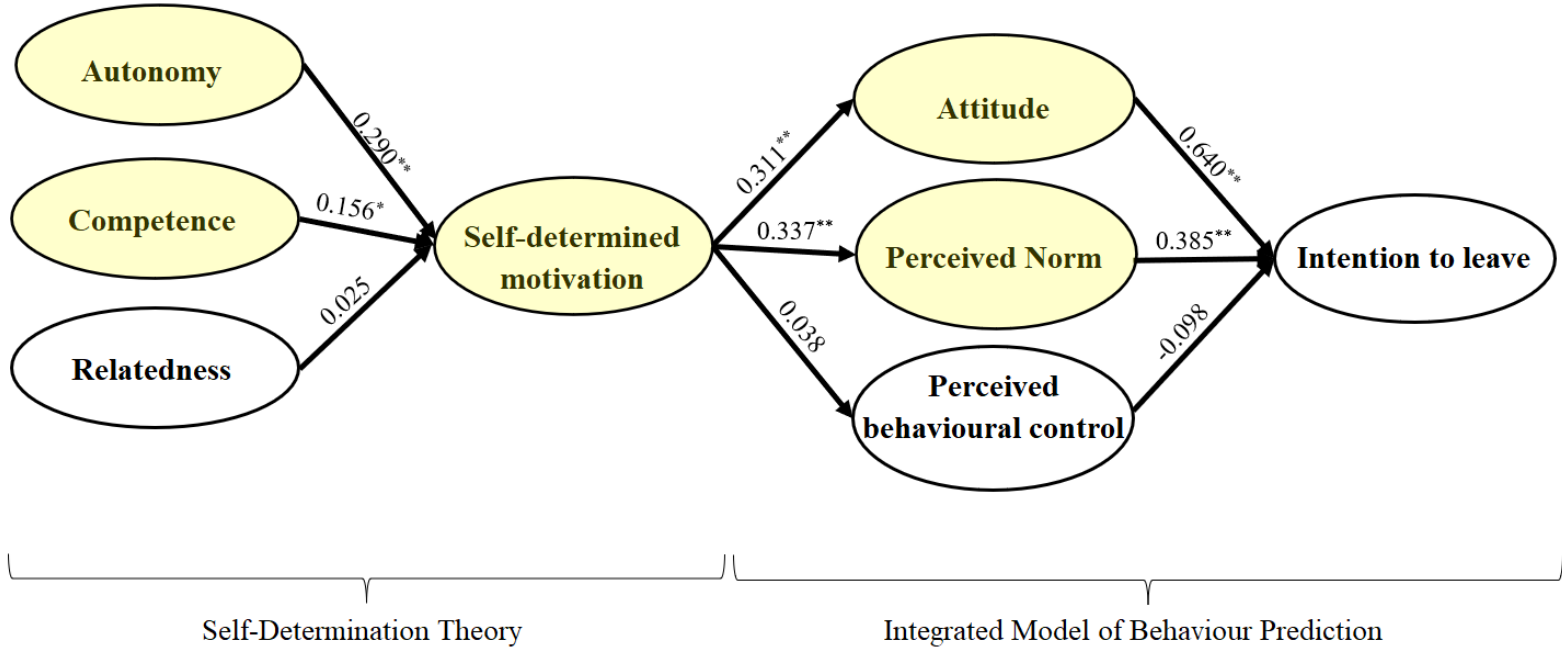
Autonomy

Competence

Relatedness

$0.290^{**}$

$0.156^{*}$

0.025

Self-determined motivation

$0.311^{**}$

$0.337^{**}$

0.038

Attitude

Perceived Norm

Perceived behavioural control

$0.640^{**}$

$0.385^{**}$

-0.098

Intention to leave

Self-Determination Theory

Integrated Model of Behaviour Prediction